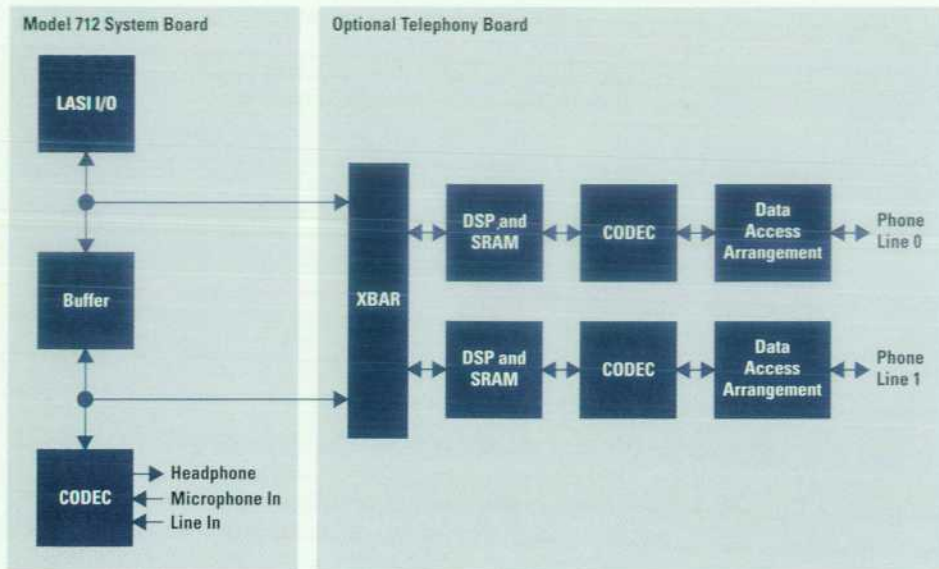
Model 712 System Board

LASI I/O

Buffer

CODEC

Headphone

Microphone In

Line In

Optional Telephony Board

XBAR

DSP and SRAM

CODEC

Data Access Arrangement

Phone Line 0

DSP and SRAM

CODEC

Data Access Arrangement

Phone Line 1